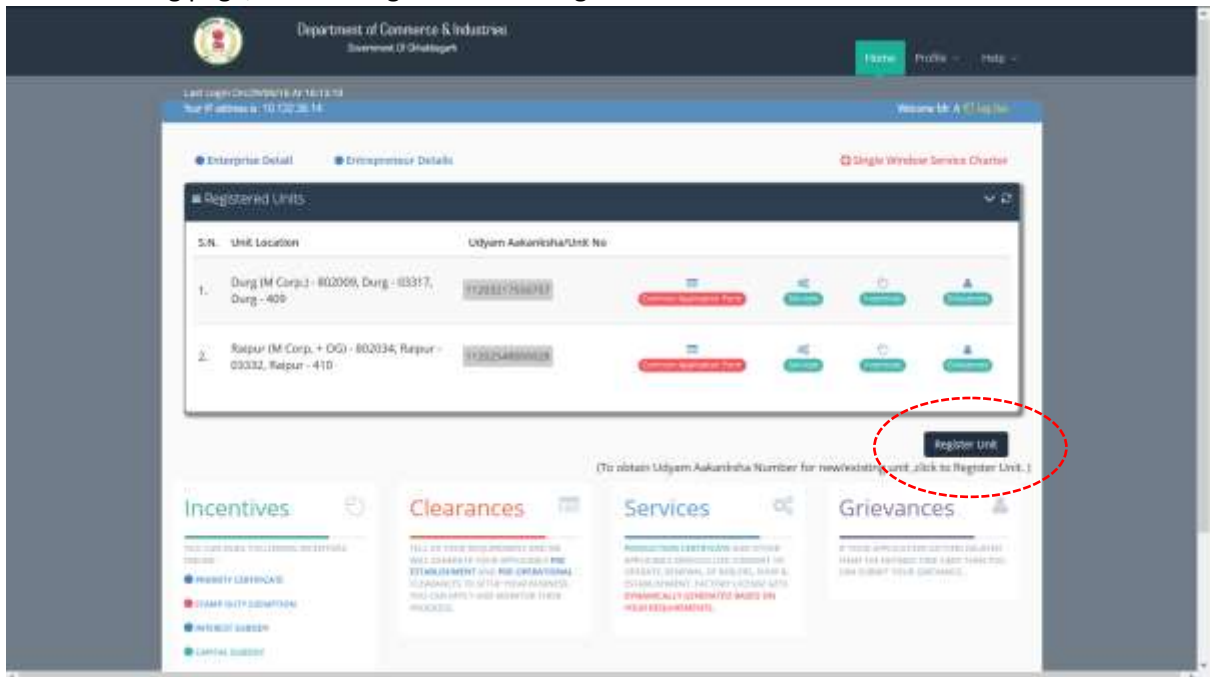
Department of Commerce & Industries
Government Of Chhattisgarh

Home Profile Help

Last Login On:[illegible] At 16:13:18
Your IP address is: 10.132.38.14
Welcome Mr. A Log Out

Enterprise Detail Entrepreneur Details Single Window Service Charter

Registered Units

| S.N. | Unit Location | Udyam Aakanksha/Unit No |
|---|---|---|
| 1. | Durg (M Corp.) - 802009, Durg - 03317, Durg - 409 | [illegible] |
| 2. | Raipur (M Corp. + OG) - 802034, Raipur - 03332, Raipur - 410 | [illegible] |

Common Application Form Services Incentives Grievances

Register Unit
(To obtain Udyam Aakanksha Number for new/existing unit, click to Register Unit.)

Incentives
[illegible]
PRIORITY CERTIFICATE
STAMP DUTY EXEMPTION
INTEREST SUBSIDY
CAPITAL SUBSIDY

Clearances
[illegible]

Services
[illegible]

Grievances
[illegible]